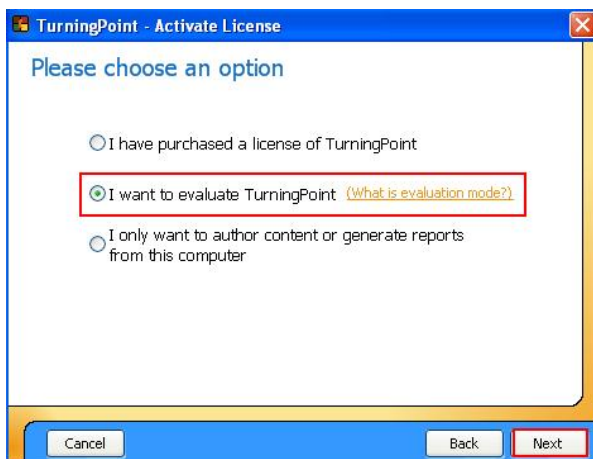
TurningPoint - Activate License

Please choose an option

I have purchased a license of TurningPoint

I want to evaluate TurningPoint (What is evaluation mode?)

I only want to author content or generate reports from this computer

Cancel

Back

Next